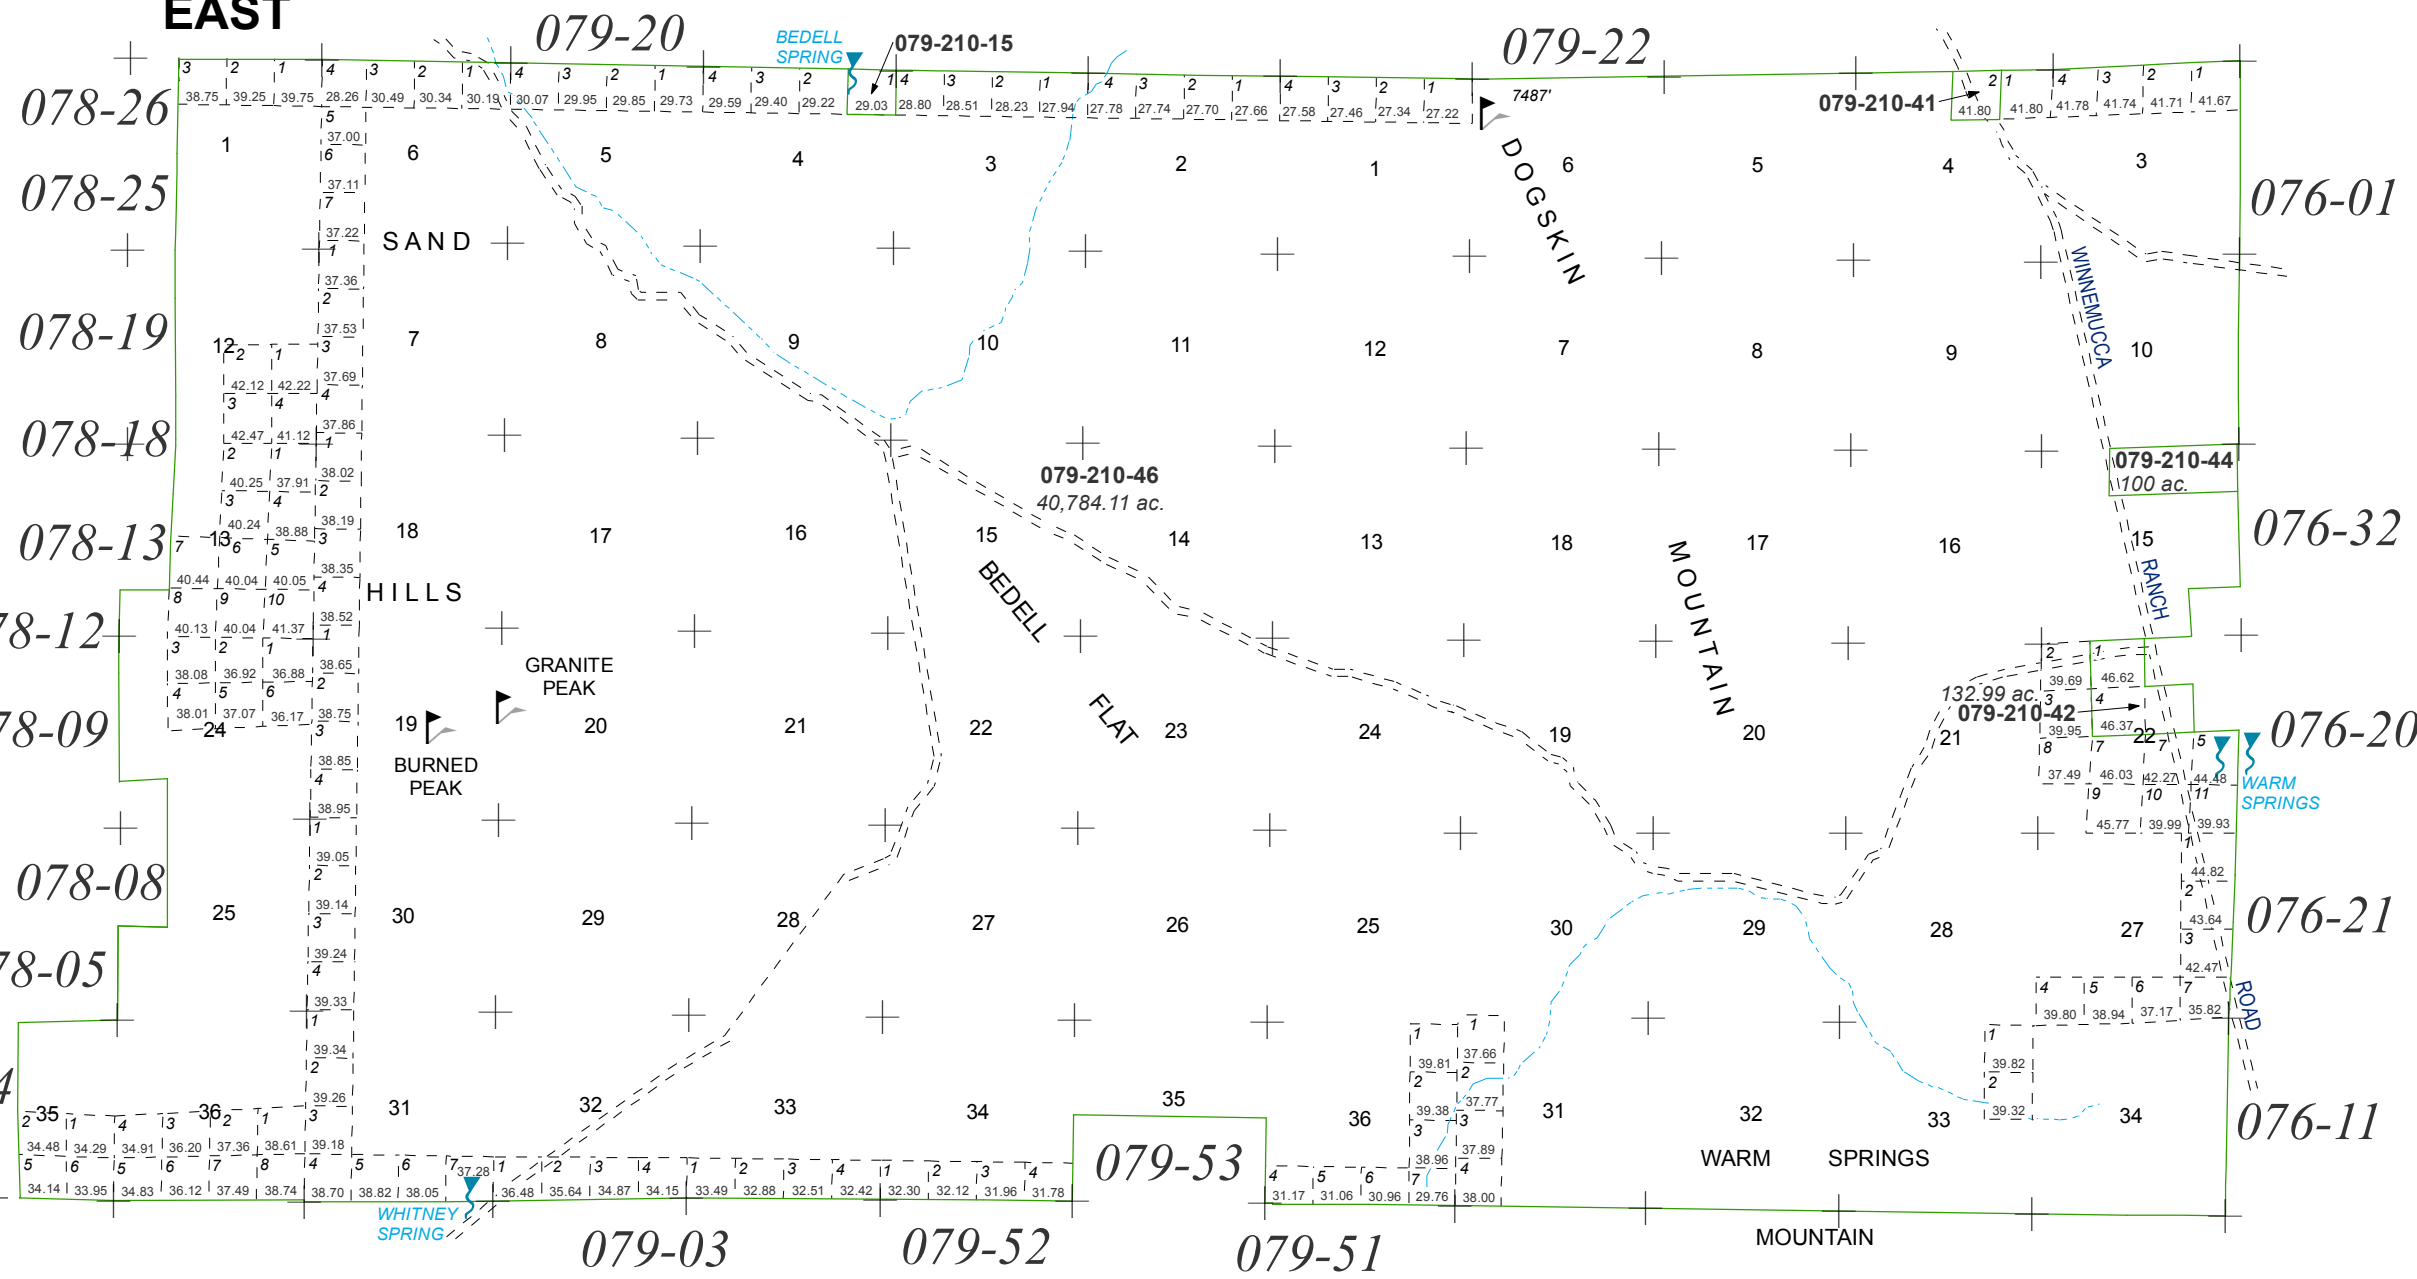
EAST

079-20
BEDELL SPRING
079-210-15
079-22
079-210-41
7487'

078-26
078-25
078-19
078-18
078-13
78-12
78-09
078-08
78-05

076-01
076-32
076-20
076-21
076-11

079-53
079-03
079-52
079-51

38.75 39.25 39.75 28.26 30.49 30.34 30.19 30.07 29.95 29.85 29.73 29.59 29.40 29.22 29.03 28.80 28.51 28.23 27.94 27.78 27.74 27.70 27.66 27.58 27.46 27.34 27.22

41.80 41.80 41.78 41.74 41.71 41.67

1 6 5 4 3 2 1 6 5 4 3

DOGSKIN

SAND

HILLS

7 8 9 10 11 12 7 8 9 10

WINNEMUCCA

079-210-46
40,784.11 ac.

079-210-44
100 ac.

18 17 16 15 14 13 18 17 16 15

RANCH

BEDELL

FLAT

MOUNTAIN

GRANITE PEAK

BURNED PEAK

19 20 21 22 23 24 19 20 21 22

132.99 ac.
079-210-42

WARM SPRINGS

25 30 29 28 27 26 25 30 29 28 27

ROAD

35 36 31 32 33 34 35 36 31 32 33 34

WARM SPRINGS

MOUNTAIN

WHITNEY SPRING

37.00 37.11 37.22 37.36 37.53 37.69 37.86 38.02 38.19 38.35 38.52 38.65 38.75 38.85 38.95 39.05 39.14 39.24 39.33 39.34 39.26 39.18

42.12 42.22 42.47 41.12 40.25 37.91 40.24 38.88 40.44 40.04 40.05 40.13 40.04 41.37 38.08 36.92 36.88 38.01 37.07 36.17

34.48 34.29 34.91 36.20 37.36 38.61 34.14 33.95 34.83 36.12 37.49 38.74 38.70 38.82 38.05 37.28 36.48 35.64 34.87 34.15 33.49 32.88 32.51 32.42 32.30 32.12 31.96 31.78

31.17 31.06 30.96 29.76 38.00 39.81 37.66 39.38 37.77 38.96 37.89

39.69 46.62 39.95 46.37 37.49 46.03 42.27 44.48 45.77 39.99 39.93 44.82 43.64 42.47 39.80 38.94 37.17 35.82 39.82 39.32